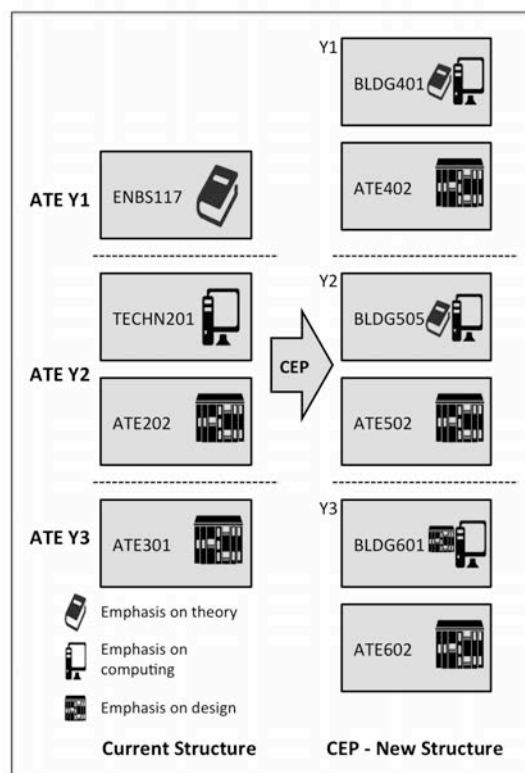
Y1
BLDG401

ATE402

ATE Y1
ENBS117

Y2
TECHN201
BLDG505

CEP

ATE Y2
ATE202
ATE502

Y3
ATE Y3
ATE301
BLDG601

Emphasis on theory

Emphasis on computing

ATE602

Emphasis on design

Current Structure

CEP - New Structure